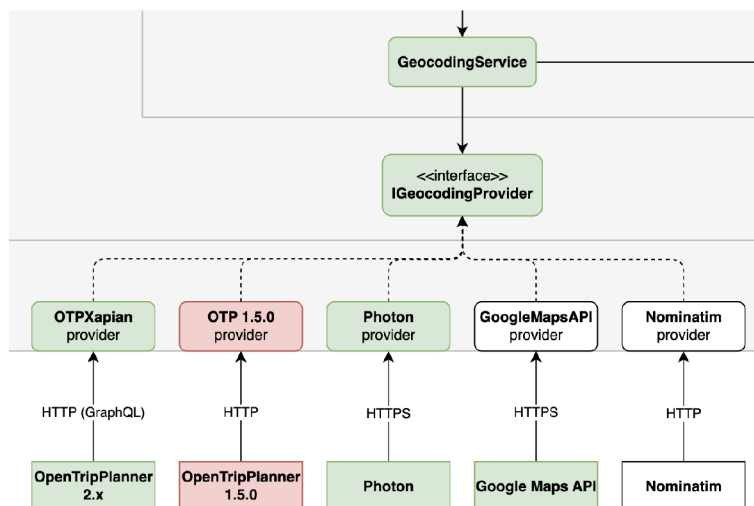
GeocodingService

<<interface>>
IGeocodingProvider

OTPXapian provider

OTP 1.5.0 provider

Photon provider

GoogleMapsAPI provider

Nominatim provider

HTTP (GraphQL)

HTTP

HTTPS

HTTPS

HTTP

OpenTripPlanner 2.x

OpenTripPlanner 1.5.0

Photon

Google Maps API

Nominatim